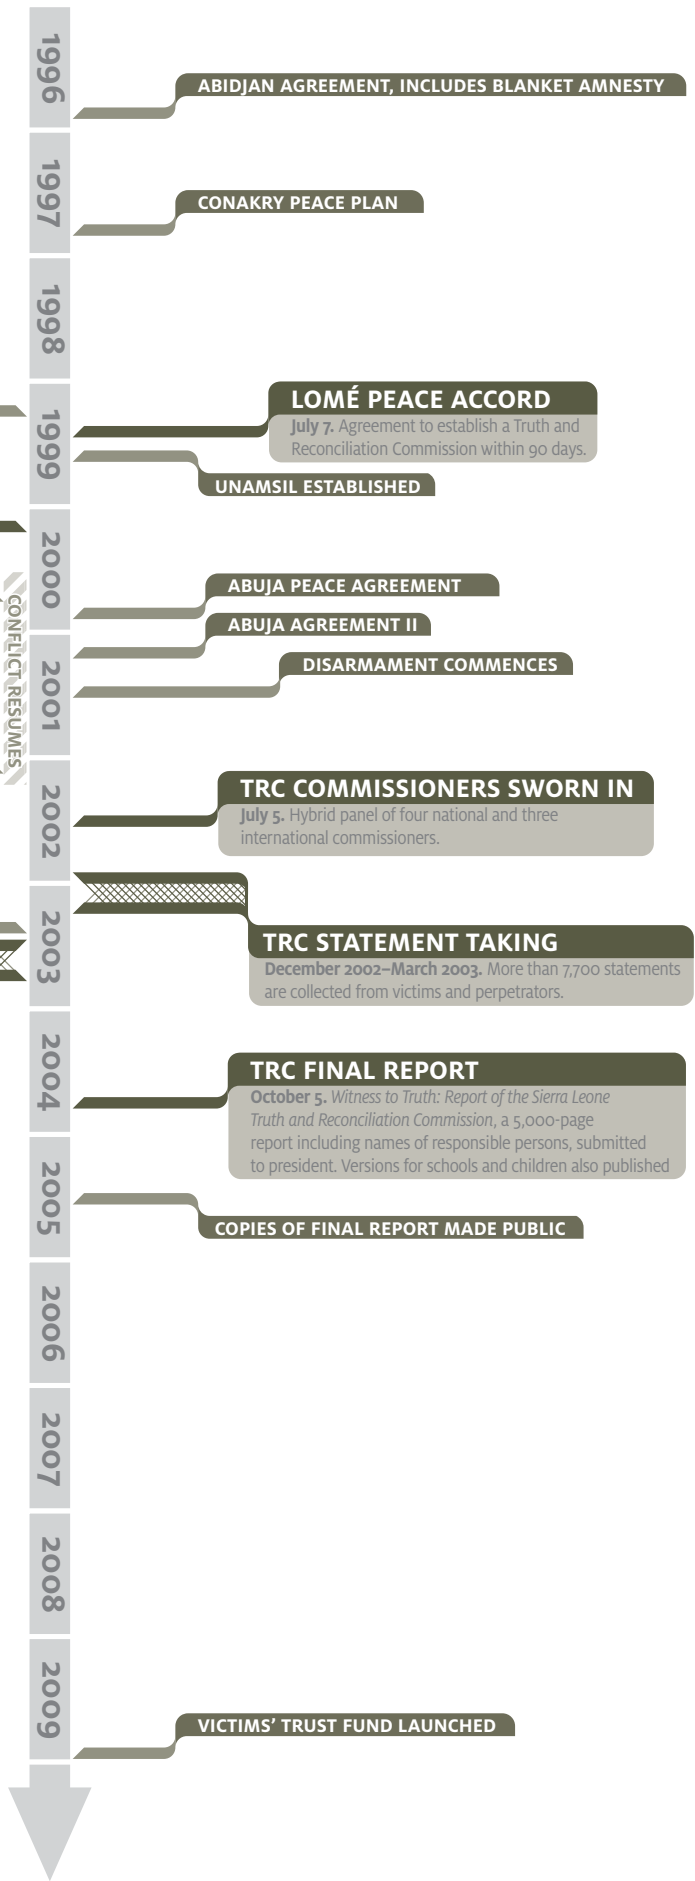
1996

ABIDJAN AGREEMENT, INCLUDES BLANKET AMNESTY

1997

CONAKRY PEACE PLAN

1998

1999

LOMÉ PEACE ACCORD

July 7. Agreement to establish a Truth and Reconciliation Commission within 90 days.

UNAMSIL ESTABLISHED

2000

CONFLICT RESUMES

ABUJA PEACE AGREEMENT

ABUJA AGREEMENT II

2001

DISARMAMENT COMMENCES

2002

TRC COMMISSIONERS SWORN IN

July 5. Hybrid panel of four national and three international commissioners.

2003

TRC STATEMENT TAKING

December 2002–March 2003. More than 7,700 statements are collected from victims and perpetrators.

2004

TRC FINAL REPORT

October 5. *Witness to Truth: Report of the Sierra Leone Truth and Reconciliation Commission*, a 5,000-page report including names of responsible persons, submitted to president. Versions for schools and children also published

2005

COPIES OF FINAL REPORT MADE PUBLIC

2006

2007

2008

2009

VICTIMS' TRUST FUND LAUNCHED